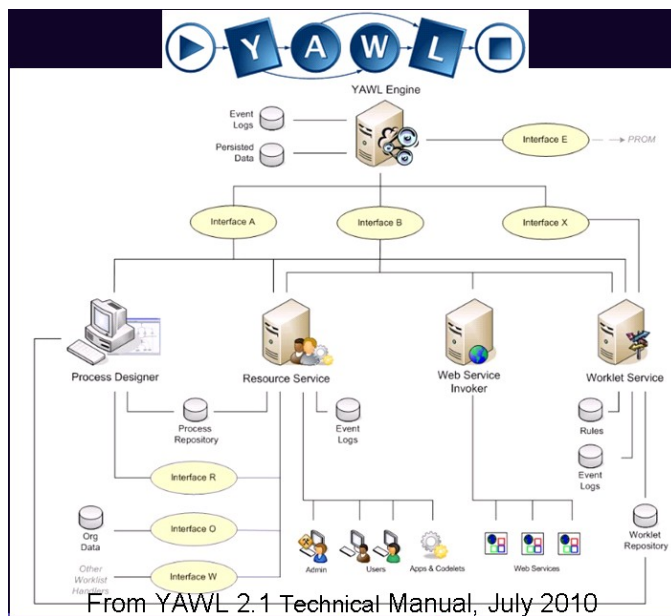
Y A W L

YAWL Engine

Event Logs

Persisted Data

Interface E

PROM

Interface A

Interface B

Interface X

Process Designer

Resource Service

Web Service Invoker

Worklet Service

Process Repository

Event Logs

Rules

Event Logs

Interface R

Interface O

Org Data

Other Worklist Handlers

Interface W

Admin

Users

Apps & Codelets

Web Services

Worklet Repository

From YAWL 2.1 Technical Manual, July 2010